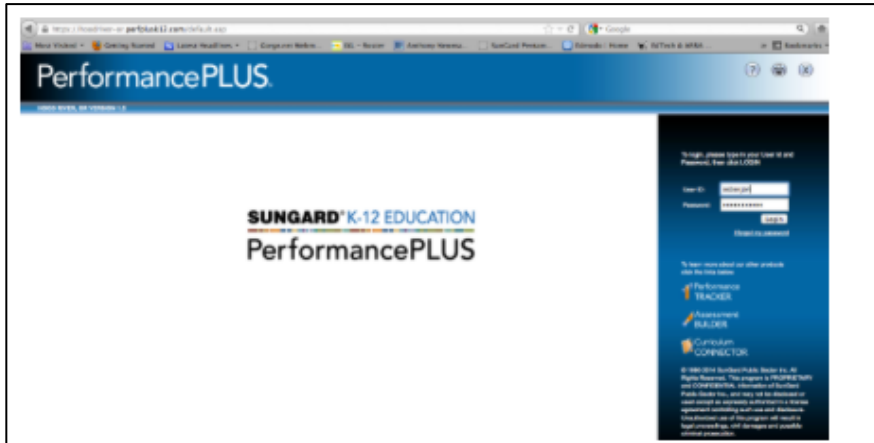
https://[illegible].perfplusk12.com/default.asp

Google

Most Visited | Getting Started | Latest Headlines | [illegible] | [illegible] | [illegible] | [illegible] | SunGard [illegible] | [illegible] | EdTech & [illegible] | Bookmarks

PerformancePLUS

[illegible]

SUNGARD® K-12 EDUCATION
PerformancePLUS

To login, please type in your User Id and Password, then click LOGIN

User ID:
Password:
Login
Forgot my password

To learn more about our other products click the links below:

Performance TRACKER

Assessment BUILDER

Curriculum CONNECTOR

© 1998-2014 SunGard Public Sector Inc. All Rights Reserved. This program is PROPRIETARY and CONFIDENTIAL information of SunGard Public Sector Inc., and may not be disclosed or used except as expressly authorized in a license agreement controlling such use and disclosure. Unauthorized use of this program will result in legal proceedings, civil damages and possible criminal prosecution.